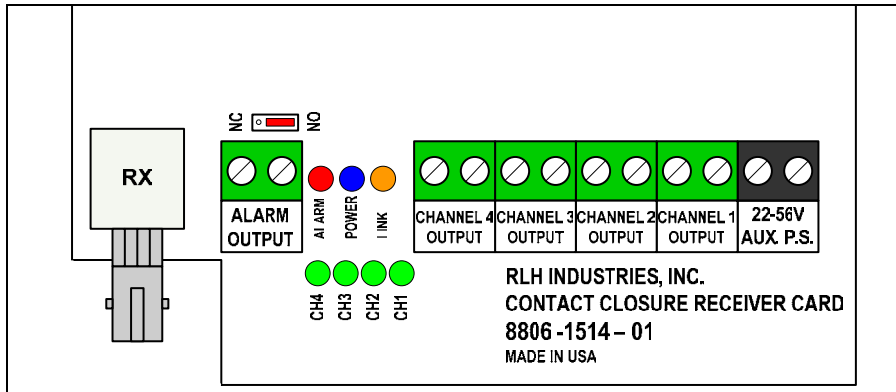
RX

NC NO

ALARM OUTPUT

ALARM POWER LINK

CHANNEL 4 OUTPUT

CHANNEL 3 OUTPUT

CHANNEL 2 OUTPUT

CHANNEL 1 OUTPUT

22-56V AUX. P.S.

CH4 CH3 CH2 CH1

RLH INDUSTRIES, INC.
CONTACT CLOSURE RECEIVER CARD
8806 -1514 – 01
MADE IN USA